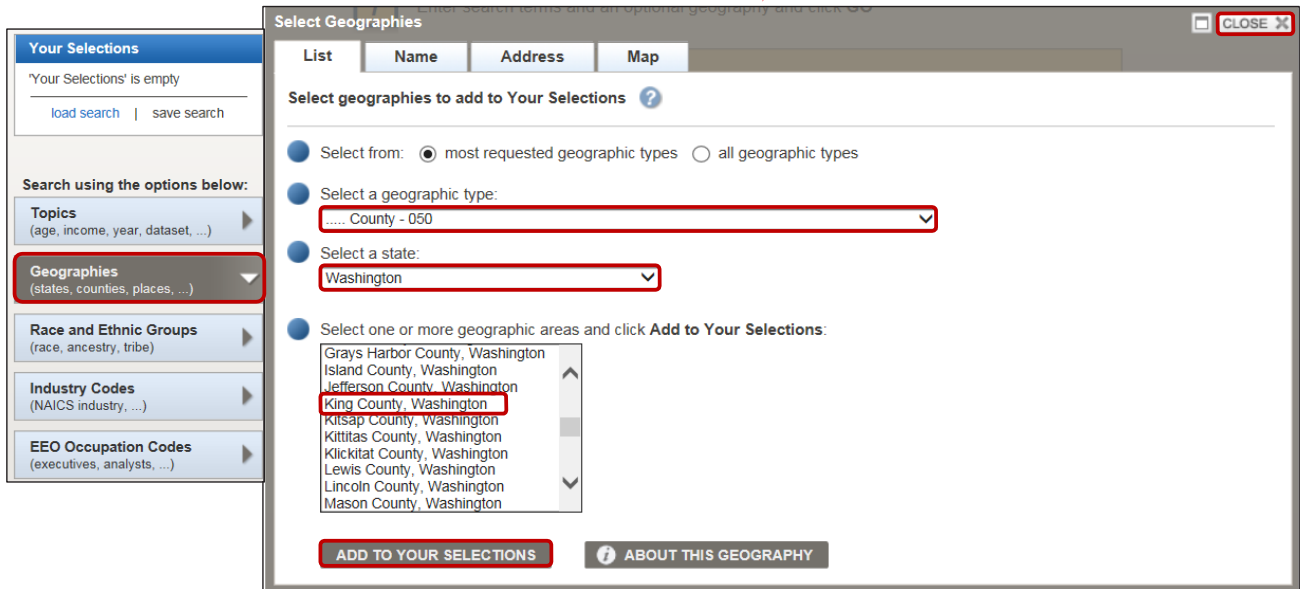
Your Selections
'Your Selections' is empty
load search | save search

Search using the options below:
Topics
(age, income, year, dataset, ...)
Geographies
(states, counties, places, ...)
Race and Ethnic Groups
(race, ancestry, tribe)
Industry Codes
(NAICS industry, ...)
EEO Occupation Codes
(executives, analysts, ...)

Select Geographies
Enter search terms and an optional geography and click GO
CLOSE
List
Name
Address
Map
Select geographies to add to Your Selections
Select from: most requested geographic types all geographic types
Select a geographic type:
..... County - 050
Select a state:
Washington
Select one or more geographic areas and click Add to Your Selections:
Grays Harbor County, Washington
Island County, Washington
Jefferson County, Washington
King County, Washington
Kitsap County, Washington
Kittitas County, Washington
Klickitat County, Washington
Lewis County, Washington
Lincoln County, Washington
Mason County, Washington
ADD TO YOUR SELECTIONS
ABOUT THIS GEOGRAPHY